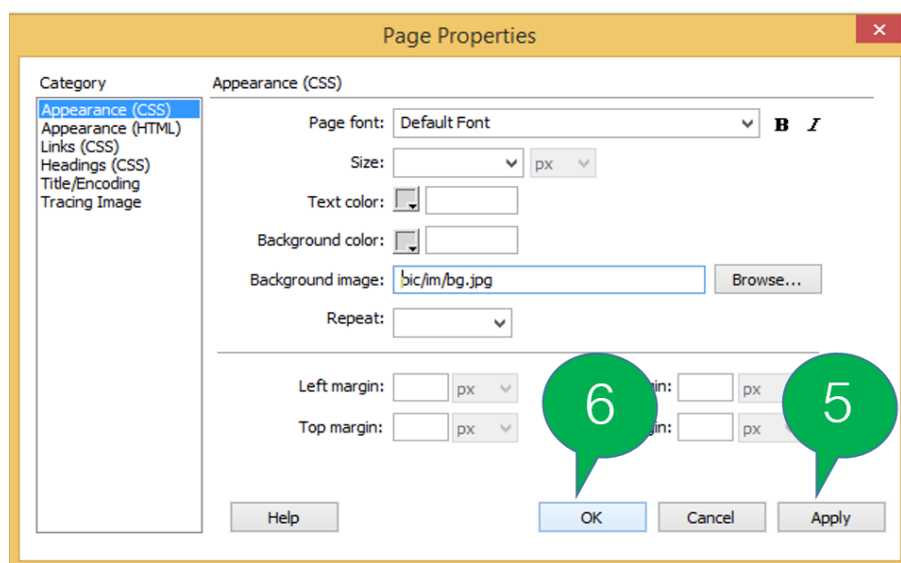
Page Properties

Category
Appearance (CSS)
Appearance (HTML)
Links (CSS)
Headings (CSS)
Title/Encoding
Tracing Image

Appearance (CSS)

Page font: Default Font
B I

Size: px

Text color:

Background color:

Background image: bic/im/bg.jpg
Browse...

Repeat:

Left margin: px
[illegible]gin: px

Top margin: px
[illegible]gin: px

6
5

Help
OK
Cancel
Apply